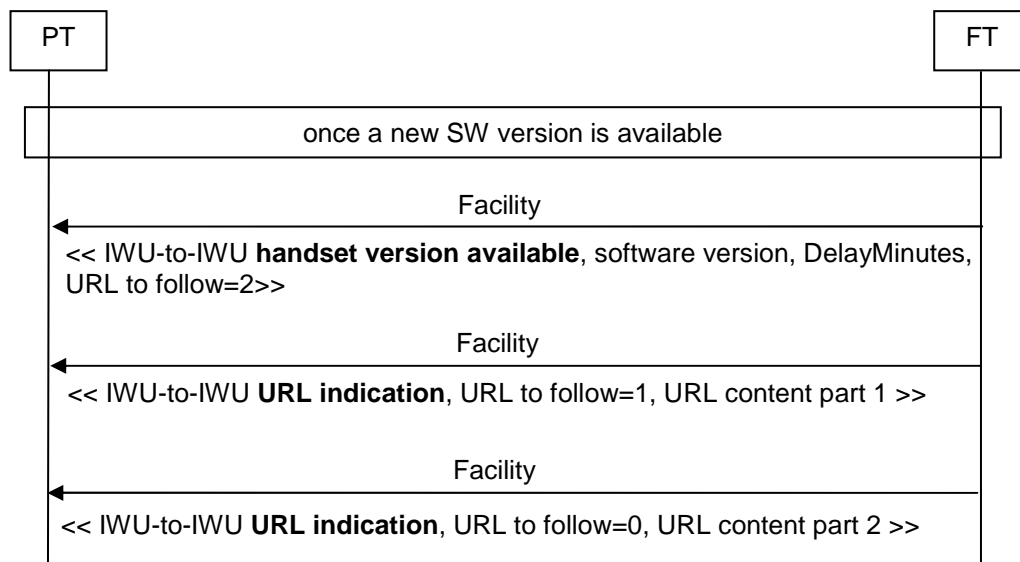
PT

FT

once a new SW version is available

Facility

<< IWU-to-IWU handset version available, software version, DelayMinutes, URL to follow=2>>

Facility

<< IWU-to-IWU URL indication, URL to follow=1, URL content part 1 >>

Facility

<< IWU-to-IWU URL indication, URL to follow=0, URL content part 2 >>